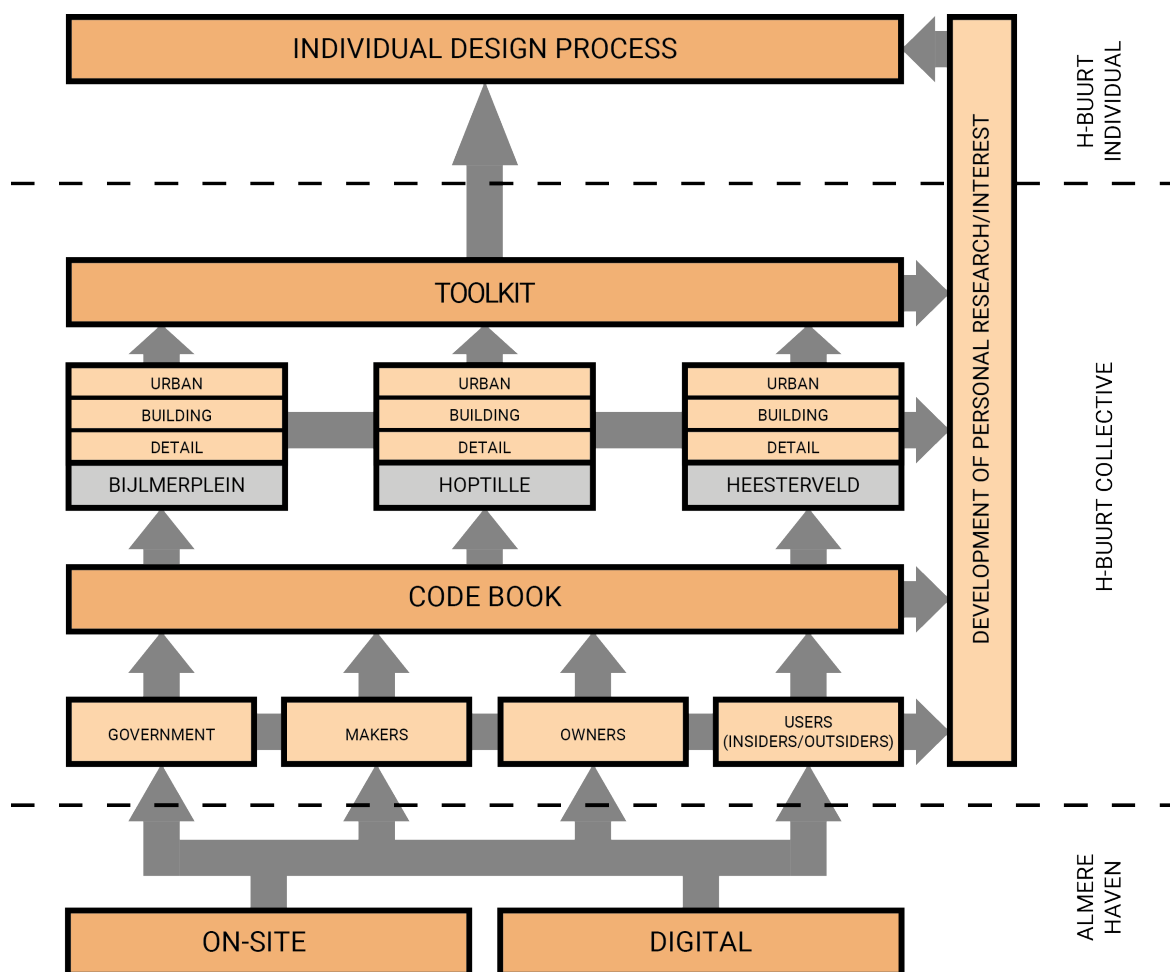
INDIVIDUAL DESIGN PROCESS

H-BUURT INDIVIDUAL

TOOLKIT

URBAN
BUILDING
DETAIL
BIJLMERPLEIN

URBAN
BUILDING
DETAIL
HOPTILLE

URBAN
BUILDING
DETAIL
HEESTERVELD

CODE BOOK

GOVERNMENT

MAKERS

OWNERS

USERS (INSIDERS/OUTSIDERS)

DEVELOPMENT OF PERSONAL RESEARCH/INTEREST

H-BUURT COLLECTIVE

ON-SITE

DIGITAL

ALMERE HAVEN